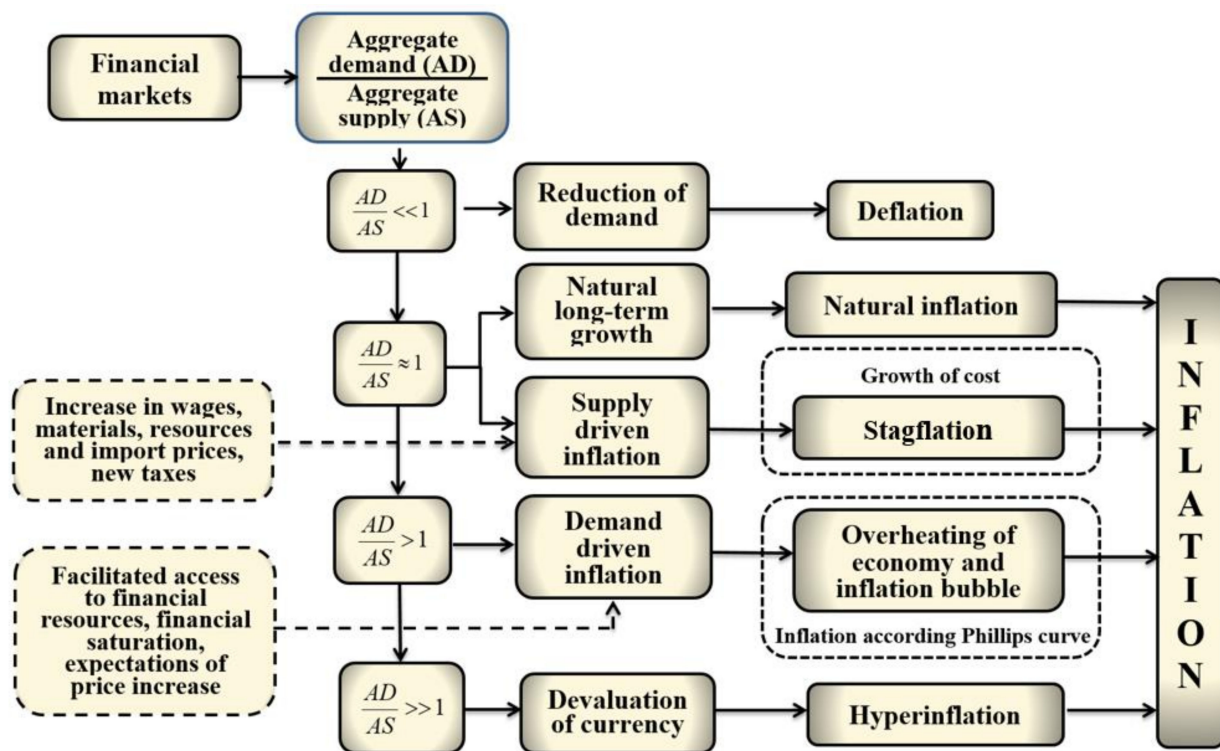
Financial markets

$\frac{\text{Aggregate demand (AD)}}{\text{Aggregate supply (AS)}}$

$\frac{AD}{AS} << 1$

Reduction of demand

Deflation

Natural long-term growth

Natural inflation

$\frac{AD}{AS} \approx 1$

Increase in wages, materials, resources and import prices, new taxes

Supply driven inflation

Growth of cost

Stagflation

$\frac{AD}{AS} > 1$

Demand driven inflation

Overheating of economy and inflation bubble

Facilitated access to financial resources, financial saturation, expectations of price increase

Inflation according Phillips curve

$\frac{AD}{AS} >> 1$

Devaluation of currency

Hyperinflation

INFLATION